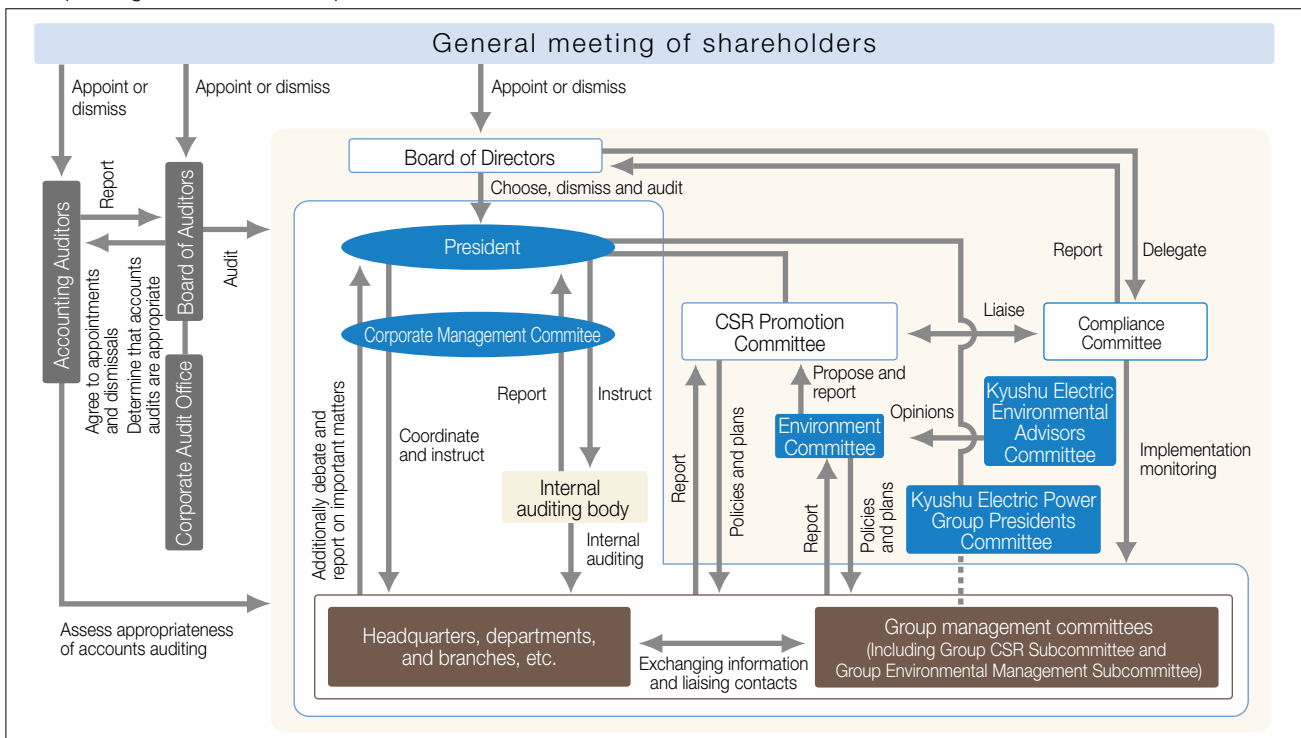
General meeting of shareholders

Appoint or dismiss

Appoint or dismiss

Appoint or dismiss

Board of Directors

Choose, dismiss and audit

Accounting Auditors

Report

Board of Auditors

Agree to appointments and dismissals

Determine that accounts audits are appropriate

Audit

Corporate Audit Office

President

Corporate Management Commitee

Report

Instruct

Additionally debate and report on important matters

Coordinate and instruct

Internal auditing body

Internal auditing

CSR Promotion Committee

Liaise

Compliance Committee

Report

Delegate

Propose and report

Environment Committee

Opinions

Kyushu Electric Environmental Advisors Committee

Implementation monitoring

Report

Policies and plans

Report

Policies and plans

Kyushu Electric Power Group Presidents Committee

Assess appropriateness of accounts auditing

Headquarters, departments, and branches, etc.

Exchanging information and liaising contacts

Group management committees (Including Group CSR Subcommittee and Group Environmental Management Subcommittee)